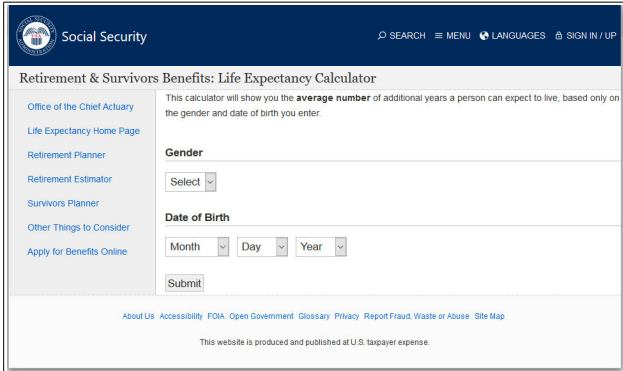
Social Security

SEARCH MENU LANGUAGES SIGN IN / UP

Retirement & Survivors Benefits: Life Expectancy Calculator

Office of the Chief Actuary
Life Expectancy Home Page
Retirement Planner
Retirement Estimator
Survivors Planner
Other Things to Consider
Apply for Benefits Online

This calculator will show you the average number of additional years a person can expect to live, based only on the gender and date of birth you enter.

Gender

Select

Date of Birth

Month Day Year

Submit

About Us Accessibility FOIA Open Government Glossary Privacy Report Fraud, Waste or Abuse Site Map

This website is produced and published at U.S. taxpayer expense.